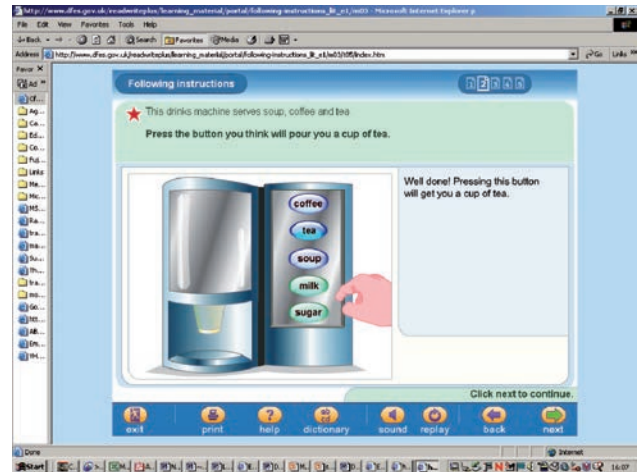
http://www.dfes.gov.uk/readwriteplus/learning_material/portal/following-instructions_lit_e1/ws01/ - Microsoft Internet Explorer p

File Edit View Favorites Tools Help

Back Search Favorites Media

Address http://www.dfes.gov.uk/readwriteplus/learning_material/portal/following-instructions_lit_e1/ws01/t95/index.htm Go Links

Favor X

Following instructions

1 2 3 4 5

This drinks machine serves soup, coffee and tea

Press the button you think will pour you a cup of tea.

coffee

tea

soup

milk

sugar

Well done! Pressing this button will get you a cup of tea.

Click next to continue.

exit

print

help

dictionary

sound

replay

back

next

Done

Internet

Start

16:07